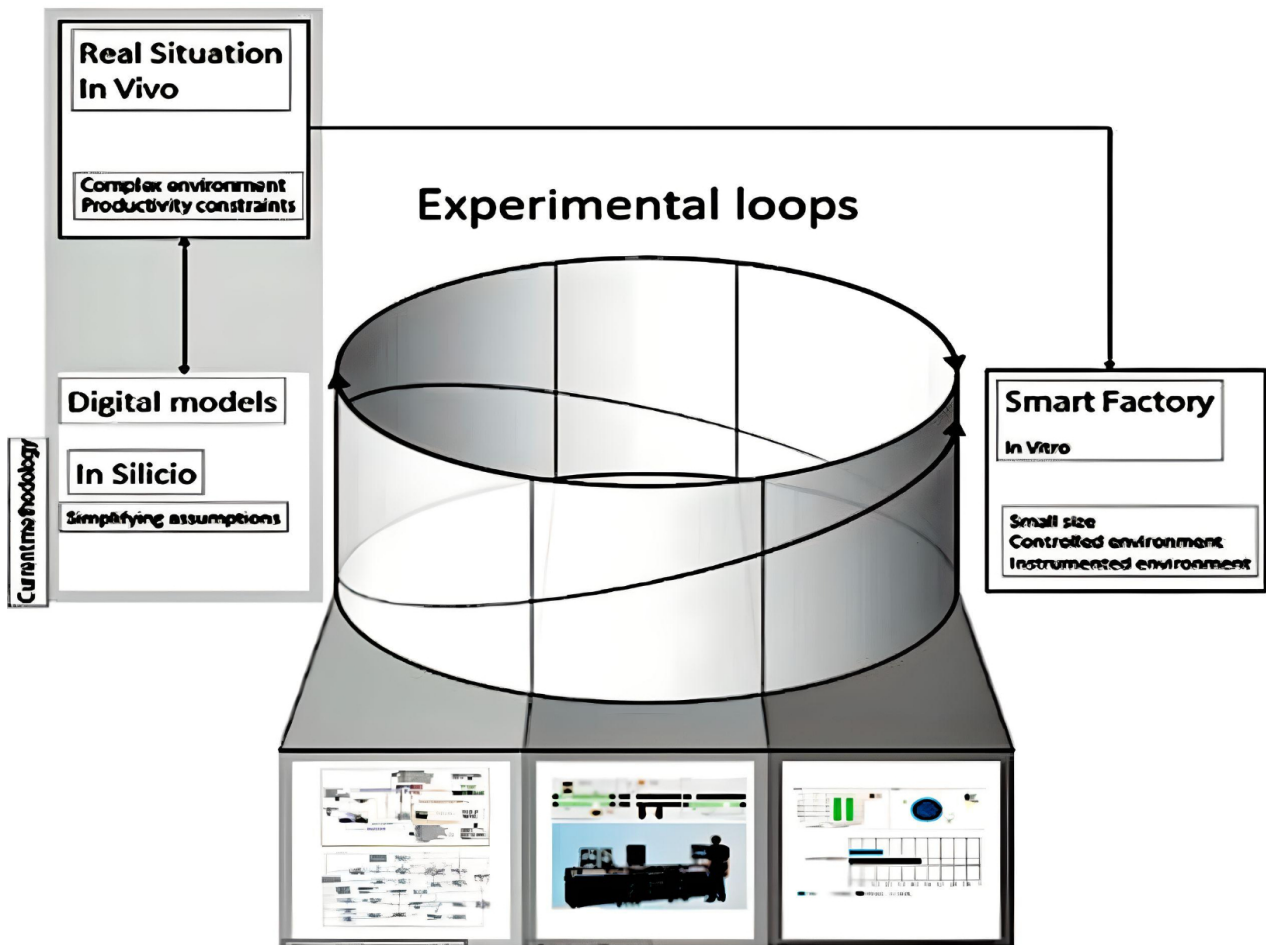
Real Situation
In Vivo

Complex environment
Productivity constraints

Experimental loops

Digital models

In Silicio

Simplifying assumptions

Current methodology

Smart Factory

In Vitro

Small size
Controlled environment
Instrumented environment